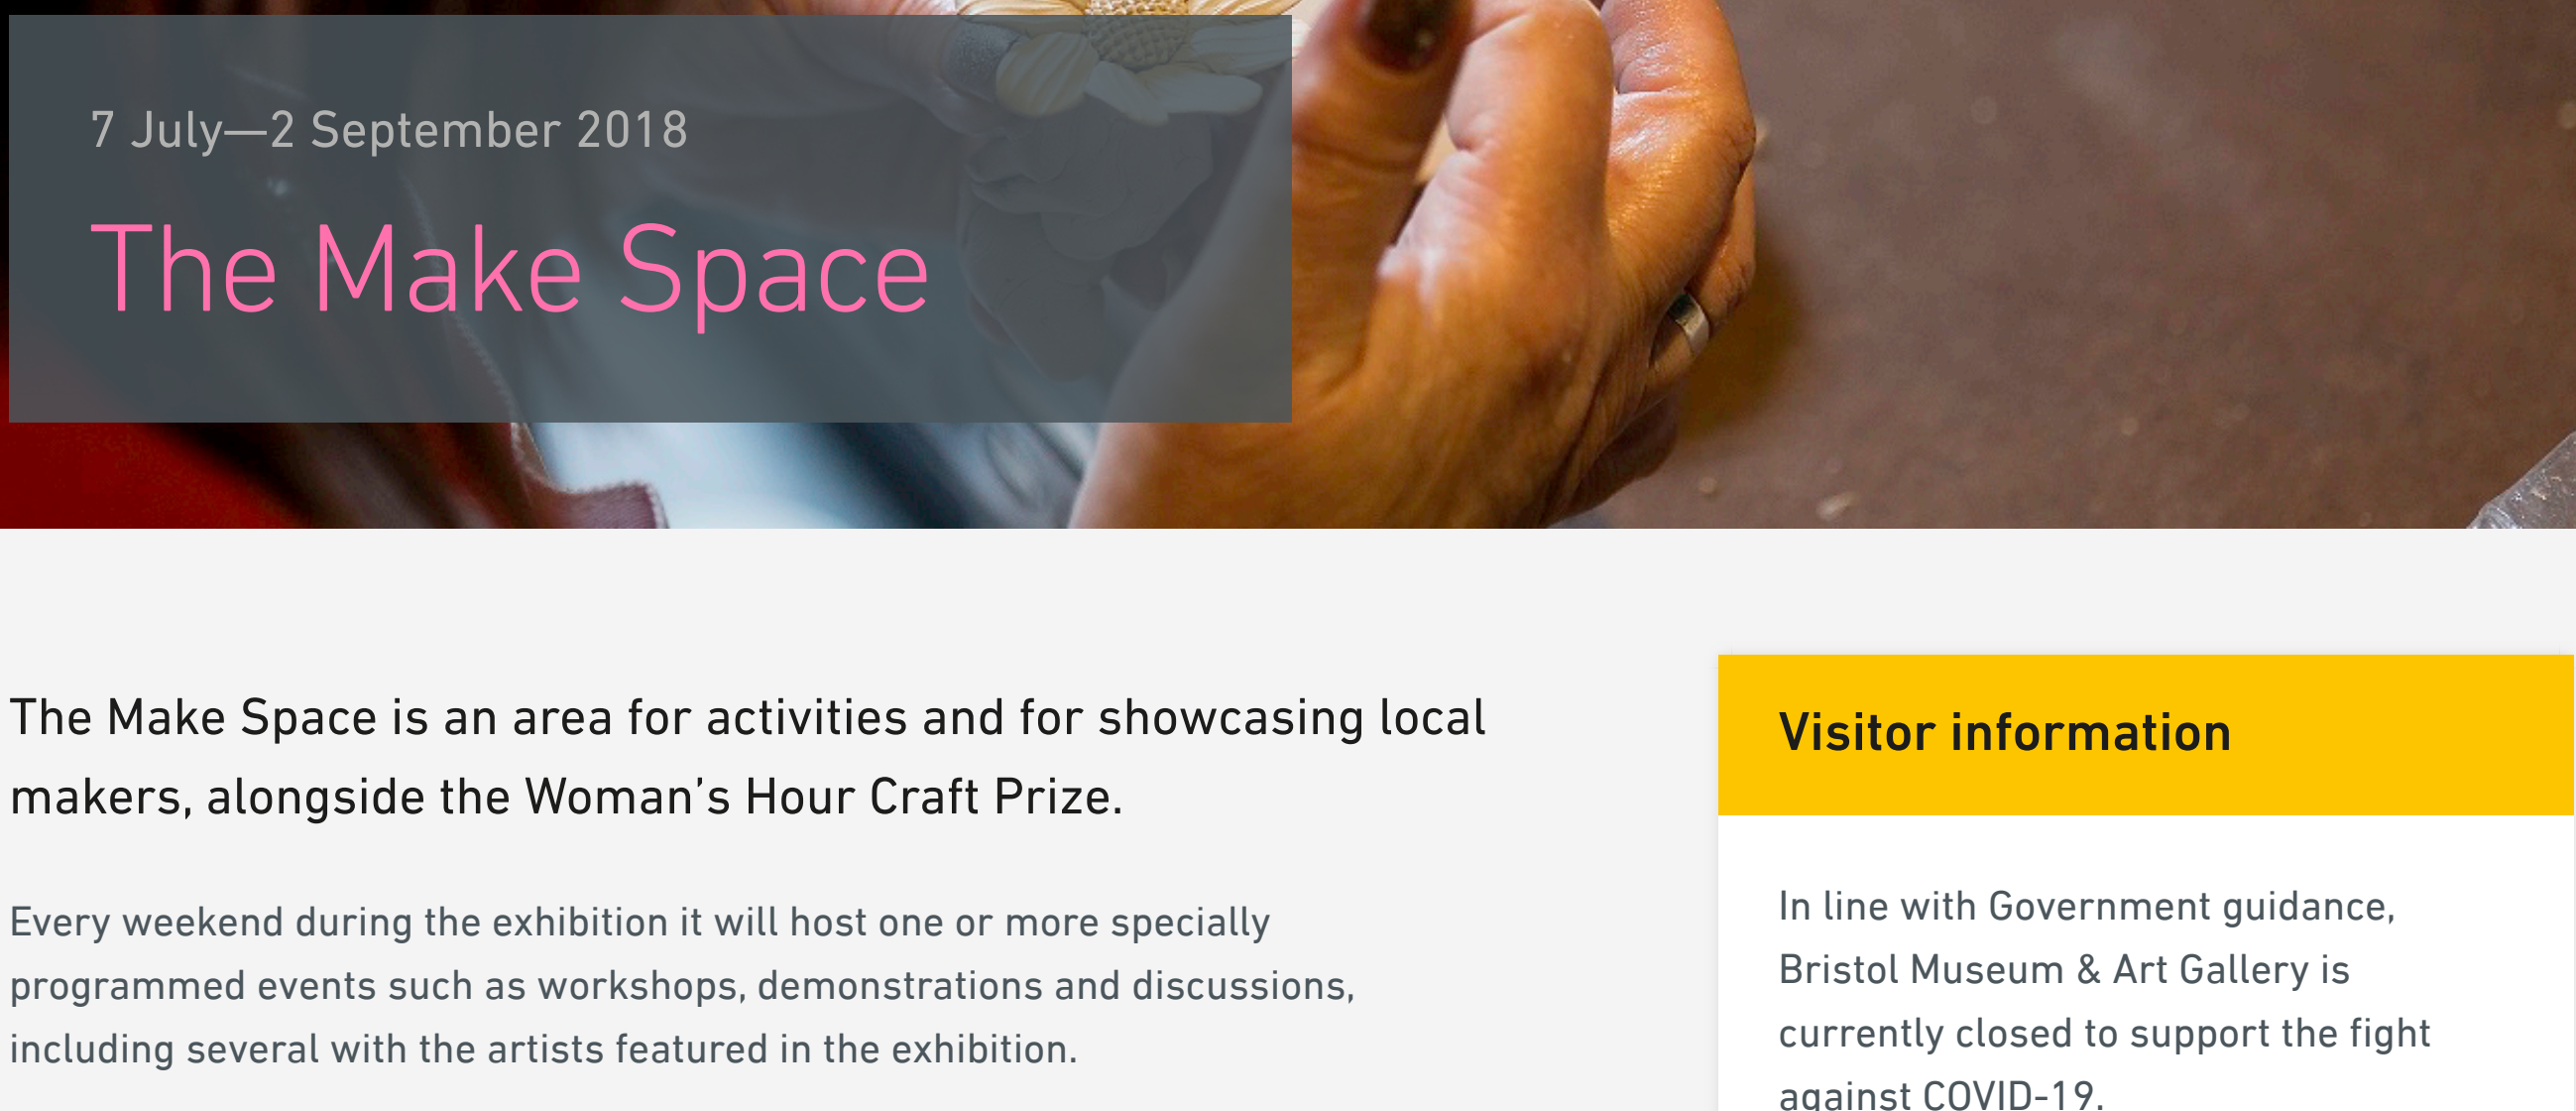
7 July—2 September 2018

The Make Space

The Make Space is an area for activities and for showcasing local makers, alongside the Woman's Hour Craft Prize.

Every weekend during the exhibition it will host one or more specially programmed events such as workshops, demonstrations and discussions, including several with the artists featured in the exhibition.

Visitor information

In line with Government guidance, Bristol Museum & Art Gallery is currently closed to support the fight against COVID-19.